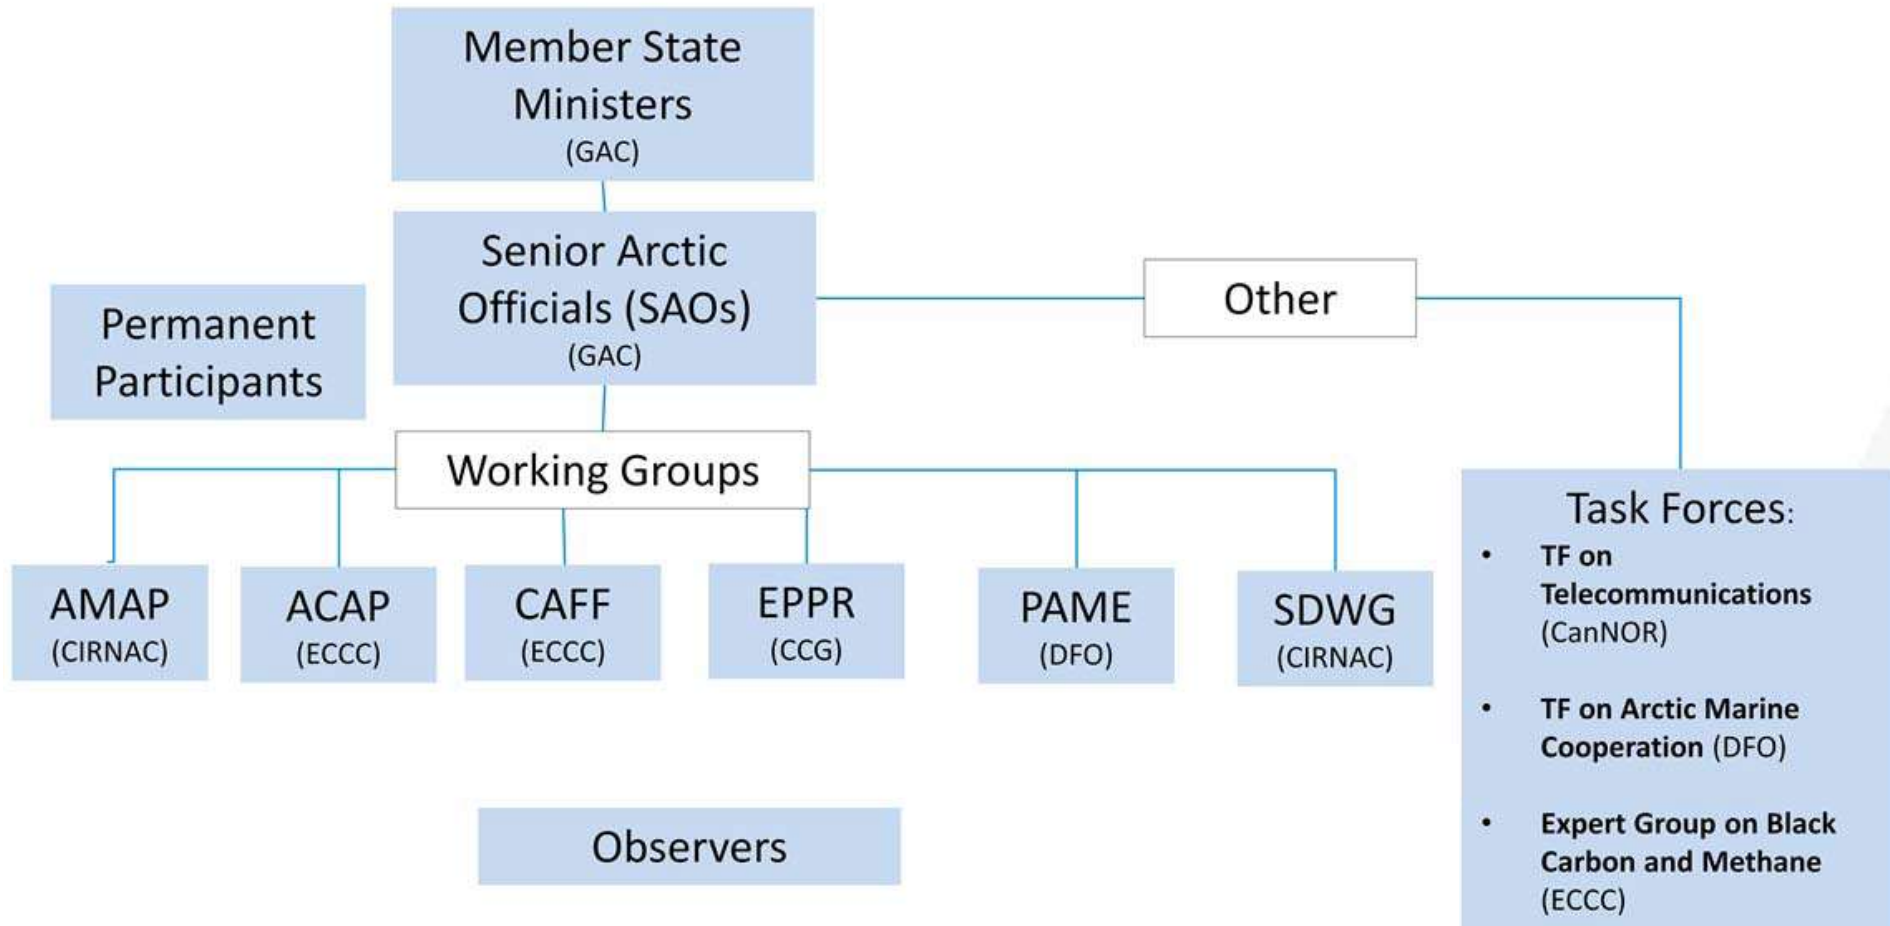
Member State Ministers
(GAC)

Senior Arctic Officials (SAOs)
(GAC)

Permanent Participants

Other

Working Groups

AMAP
(CIRNAC)

ACAP
(ECCC)

CAFF
(ECCC)

EPPR
(CCG)

PAME
(DFO)

SDWG
(CIRNAC)

Task Forces:
• TF on Telecommunications (CanNOR)
• TF on Arctic Marine Cooperation (DFO)
• Expert Group on Black Carbon and Methane (ECCC)

Observers